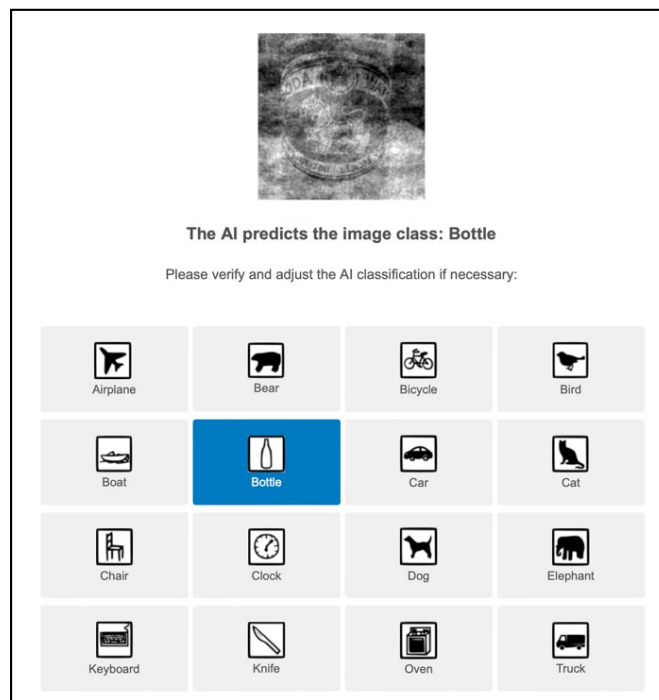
The AI predicts the image class: Bottle

Please verify and adjust the AI classification if necessary:

Airplane
Bear
Bicycle
Bird
Boat
Bottle
Car
Cat
Chair
Clock
Dog
Elephant
Keyboard
Knife
Oven
Truck